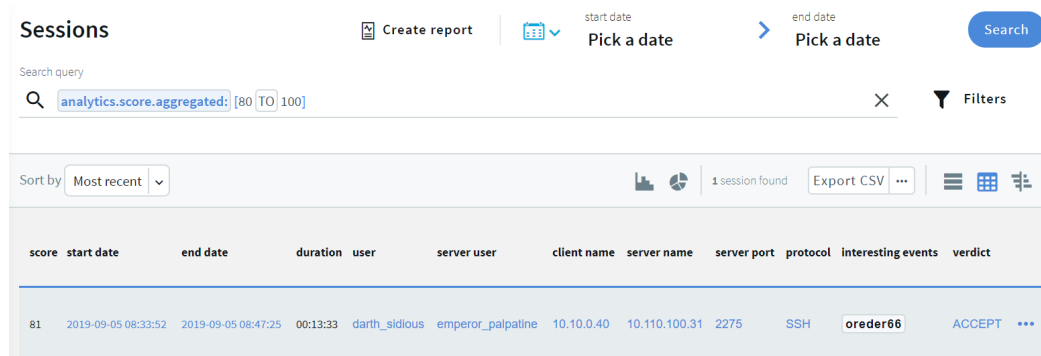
Sessions

Create report

start date
Pick a date

end date
Pick a date

Search

Search query

analytics.score.aggregated: [80 TO 100]

Filters

Sort by Most recent

1 session found

Export CSV ···

| score | start date | end date | duration | user | server user | client name | server name | server port | protocol | interesting events | verdict |
|---|---|---|---|---|---|---|---|---|---|---|---|
| 81 | 2019-09-05 08:33:52 | 2019-09-05 08:47:25 | 00:13:33 | darth_sidious | emperor_palpatine | 10.10.0.40 | 10.110.100.31 | 2275 | SSH | oreder66 | ACCEPT ··· |